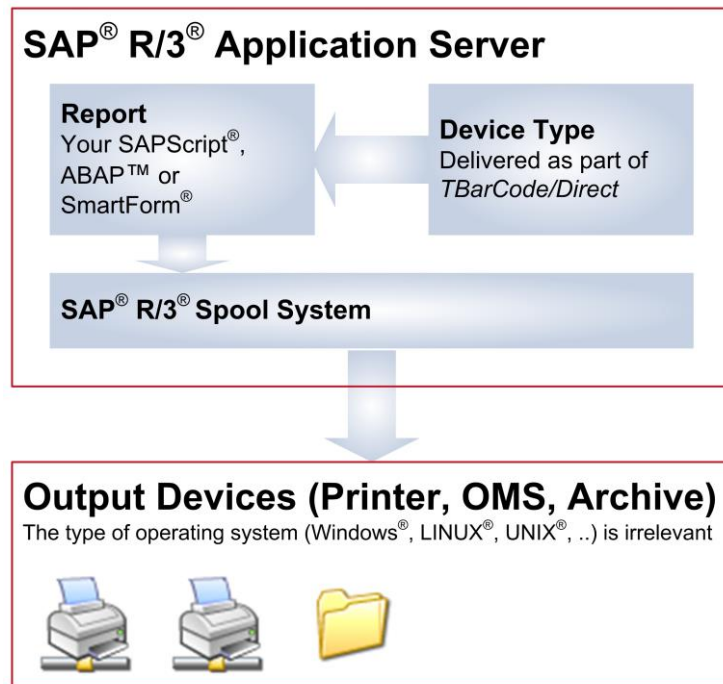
SAP® R/3® Application Server

Report
Your SAPScript®, ABAP™ or SmartForm®

Device Type
Delivered as part of *TBarCode/Direct*

SAP® R/3® Spool System

Output Devices (Printer, OMS, Archive)
The type of operating system (Windows®, LINUX®, UNIX®, ..) is irrelevant